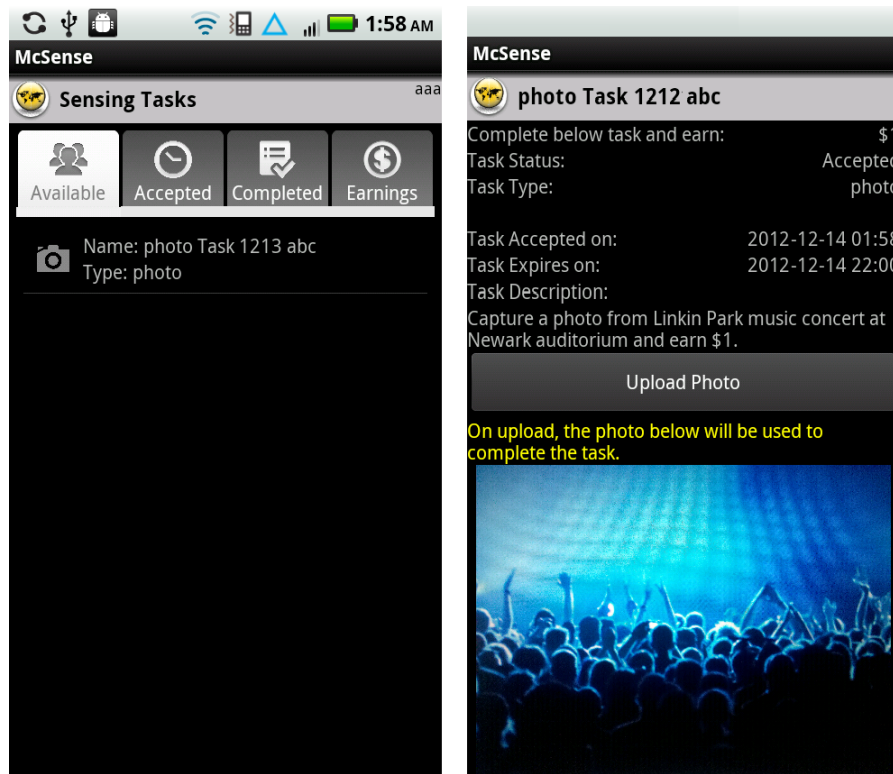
1:58 AM

McSense

Sensing Tasks

aaa

Available

Accepted

Completed

Earnings

Name: photo Task 1213 abc
Type: photo

McSense

photo Task 1212 abc

Complete below task and earn: $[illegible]
Task Status: Accepte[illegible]
Task Type: phot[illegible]

Task Accepted on: 2012-12-14 01:5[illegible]
Task Expires on: 2012-12-14 22:0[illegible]
Task Description:
Capture a photo from Linkin Park music concert at Newark auditorium and earn $1.

Upload Photo

On upload, the photo below will be used to complete the task.